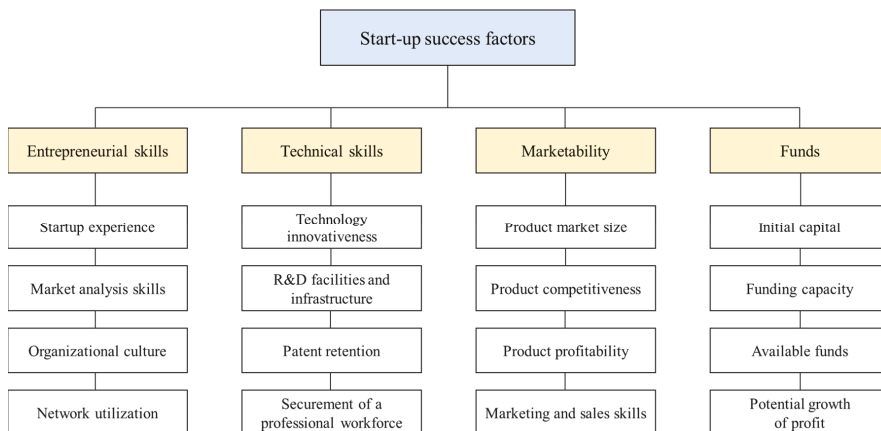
Start-up success factors

Entrepreneurial skills

Startup experience

Market analysis skills

Organizational culture

Network utilization

Technical skills

Technology innovativeness

R&D facilities and infrastructure

Patent retention

Securement of a professional workforce

Marketability

Product market size

Product competitiveness

Product profitability

Marketing and sales skills

Funds

Initial capital

Funding capacity

Available funds

Potential growth of profit